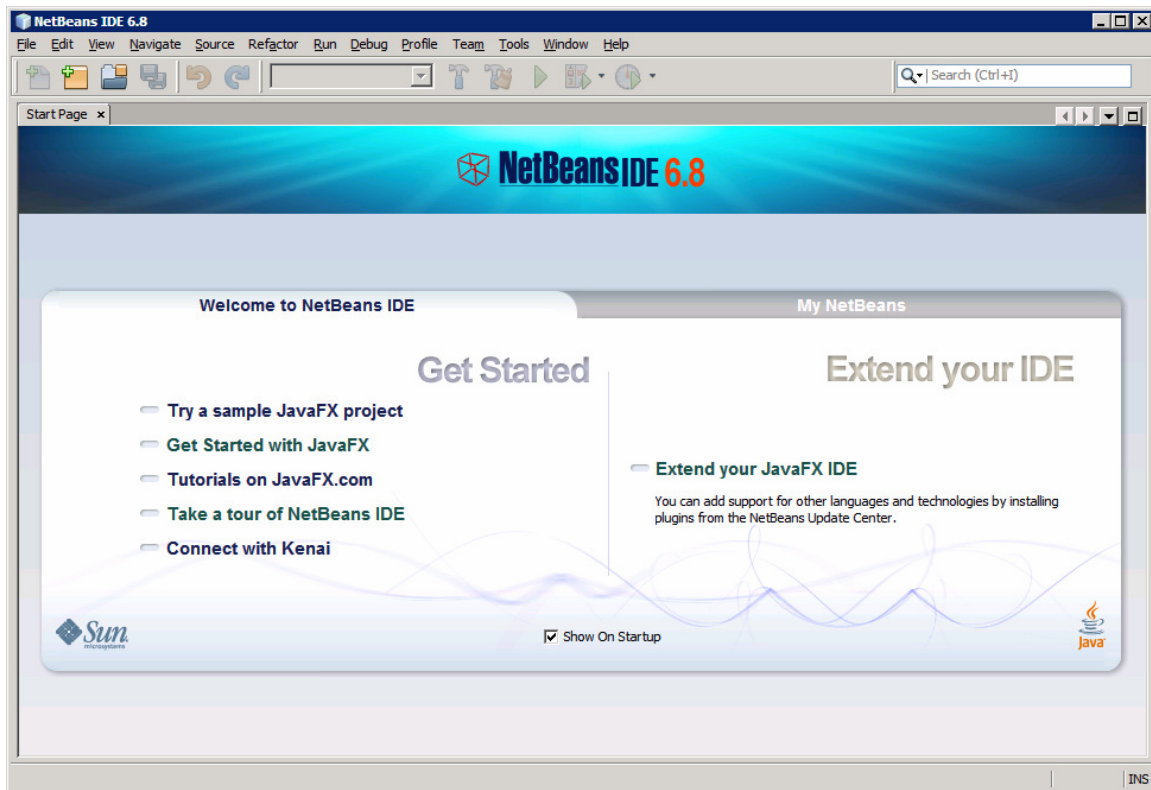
NetBeans IDE 6.8

File Edit View Navigate Source Refactor Run Debug Profile Team Tools Window Help

Search (Ctrl+I)

Start Page ×

NetBeans IDE 6.8

Welcome to NetBeans IDE

My NetBeans

Get Started

Try a sample JavaFX project

Get Started with JavaFX

Tutorials on JavaFX.com

Take a tour of NetBeans IDE

Connect with Kenai

Extend your IDE

Extend your JavaFX IDE

You can add support for other languages and technologies by installing plugins from the NetBeans Update Center.

Sun microsystems

Show On Startup

Java

INS